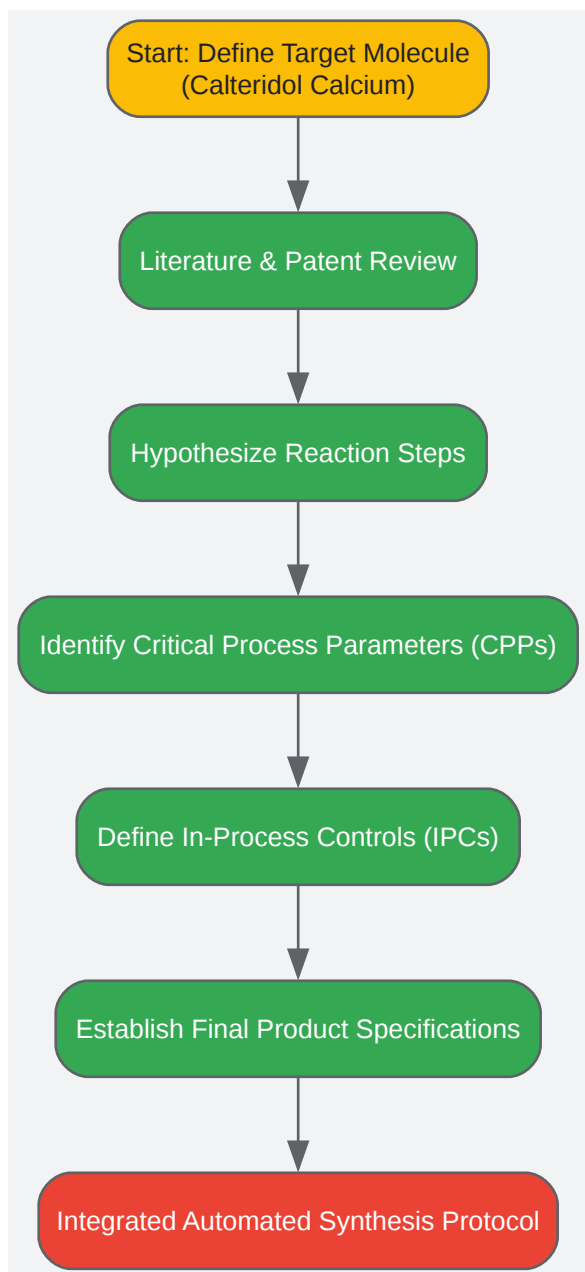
Start: Define Target Molecule (Calteridol Calcium)

Literature & Patent Review

Hypothesize Reaction Steps

Identify Critical Process Parameters (CPPs)

Define In-Process Controls (IPCs)

Establish Final Product Specifications

Integrated Automated Synthesis Protocol